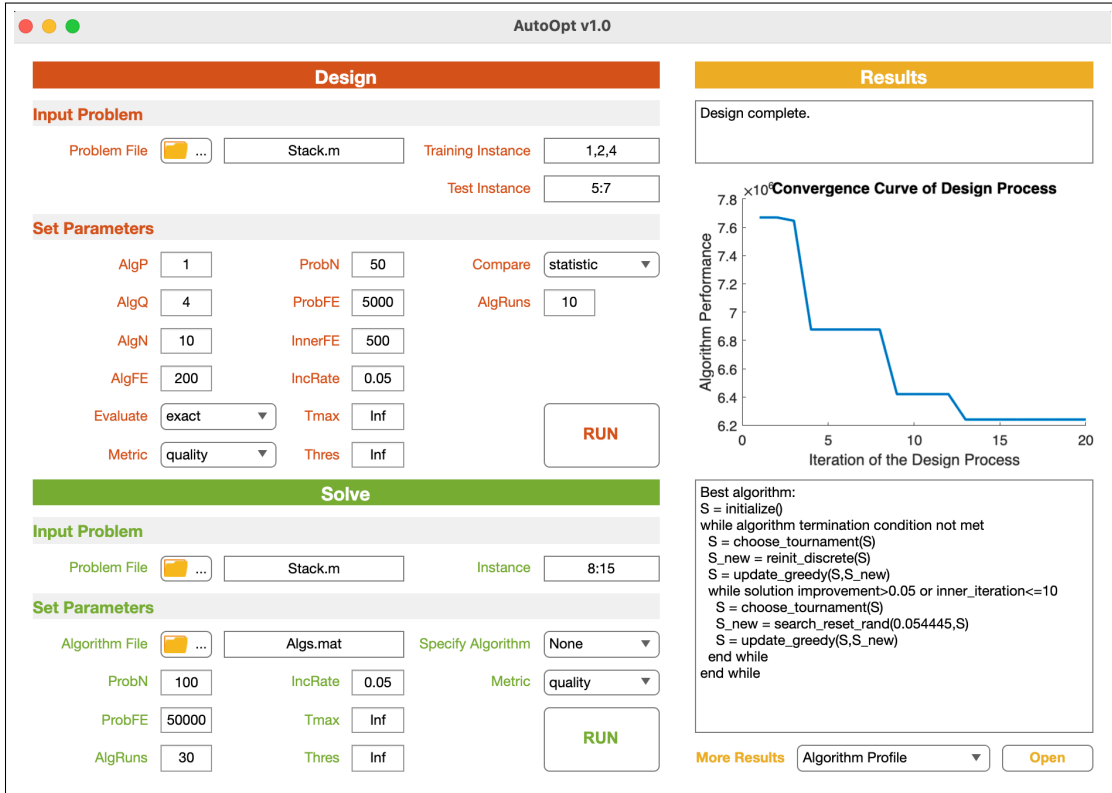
AutoOpt v1.0

Design

Input Problem

Problem File ... Stack.m Training Instance 1,2,4

Test Instance 5:7

Set Parameters

AlgP 1 ProbN 50 Compare statistic

AlgQ 4 ProbFE 5000 AlgRuns 10

AlgN 10 InnerFE 500

AlgFE 200 IncRate 0.05

Evaluate exact Tmax Inf

Metric quality Thres Inf

RUN

Solve

Input Problem

Problem File ... Stack.m Instance 8:15

Set Parameters

Algorithm File ... Algs.mat Specify Algorithm None

ProbN 100 IncRate 0.05 Metric quality

ProbFE 50000 Tmax Inf

AlgRuns 30 Thres Inf

RUN

Results

Design complete.

Convergence Curve of Design Process

$\times10^6$

Algorithm Performance

7.8
7.6
7.4
7.2
7
6.8
6.6
6.4
6.2

0 5 10 15 20

Iteration of the Design Process

Best algorithm:
S = initialize()
while algorithm termination condition not met
S = choose_tournament(S)
S_new = reinit_discrete(S)
S = update_greedy(S,S_new)
while solution improvement>0.05 or inner_iteration<=10
S = choose_tournament(S)
S_new = search_reset_rand(0.054445,S)
S = update_greedy(S,S_new)
end while
end while

More Results Algorithm Profile Open